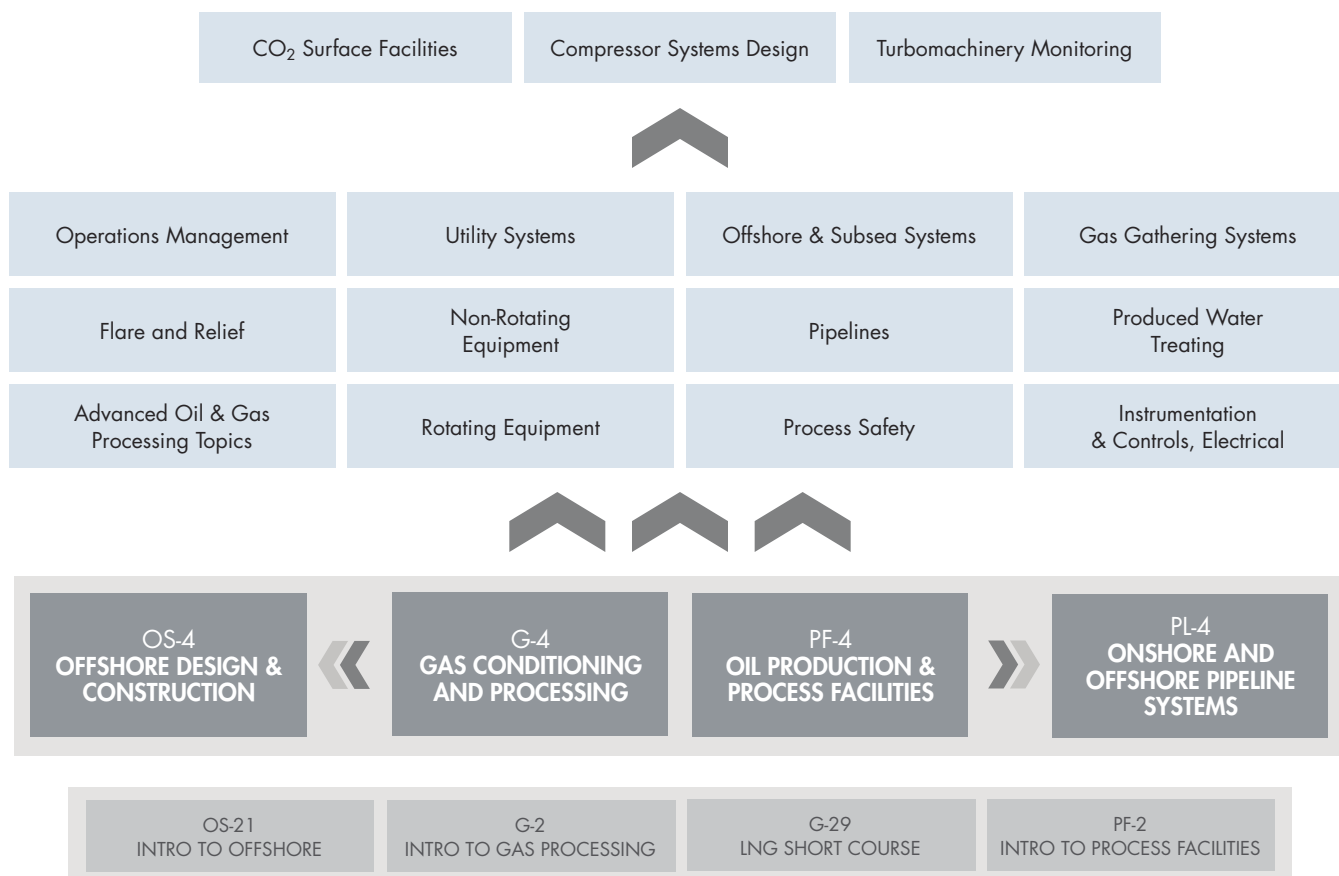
$CO_2$ Surface Facilities

Compressor Systems Design

Turbomachinery Monitoring

Operations Management

Utility Systems

Offshore & Subsea Systems

Gas Gathering Systems

Flare and Relief

Non-Rotating Equipment

Pipelines

Produced Water Treating

Advanced Oil & Gas Processing Topics

Rotating Equipment

Process Safety

Instrumentation & Controls, Electrical

OS-4
OFFSHORE DESIGN & CONSTRUCTION

G-4
GAS CONDITIONING AND PROCESSING

PF-4
OIL PRODUCTION & PROCESS FACILITIES

PL-4
ONSHORE AND OFFSHORE PIPELINE SYSTEMS

OS-21
INTRO TO OFFSHORE

G-2
INTRO TO GAS PROCESSING

G-29
LNG SHORT COURSE

PF-2
INTRO TO PROCESS FACILITIES